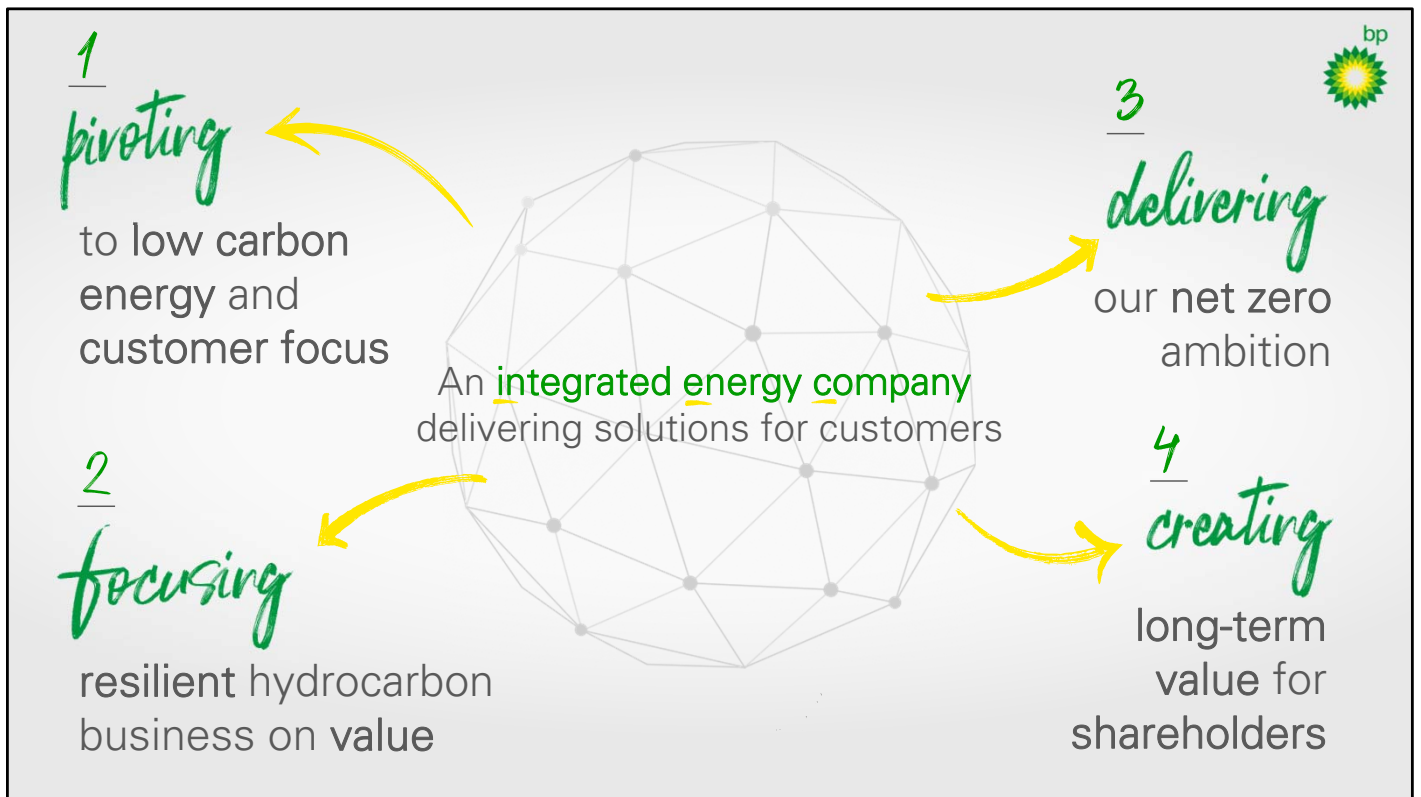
1
pivoting
to low carbon energy and customer focus

bp

3
delivering
our net zero ambition

An integrated energy company delivering solutions for customers

2
focusing
resilient hydrocarbon business on value

4
creating
long-term value for shareholders